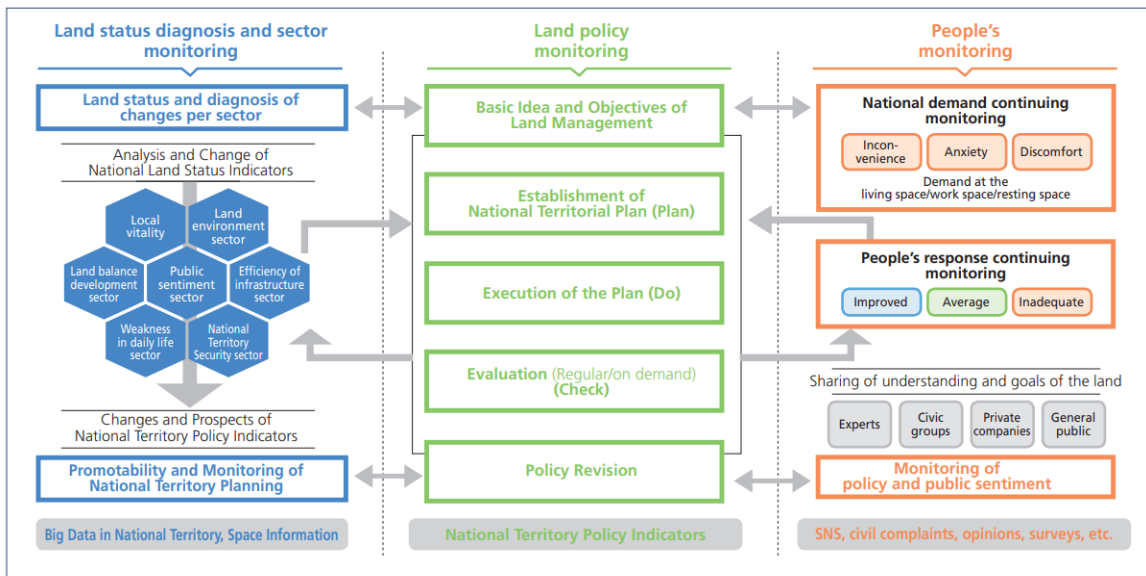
Land status diagnosis and sector monitoring

Land status and diagnosis of changes per sector

Analysis and Change of National Land Status Indicators

Local vitality

Land environment sector

Land balance development sector

Public sentiment sector

Efficiency of infrastructure sector

Weakness in daily life sector

National Territory Security sector

Changes and Prospects of National Territory Policy Indicators

Promotability and Monitoring of National Territory Planning

Big Data in National Territory, Space Information

Land policy monitoring

Basic Idea and Objectives of Land Management

Establishment of National Territorial Plan (Plan)

Execution of the Plan (Do)

Evaluation (Regular/on demand) (Check)

Policy Revision

National Territory Policy Indicators

People's monitoring

National demand continuing monitoring

Inconvenience

Anxiety

Discomfort

Demand at the living space/work space/resting space

People's response continuing monitoring

Improved

Average

Inadequate

Sharing of understanding and goals of the land

Experts

Civic groups

Private companies

General public

Monitoring of policy and public sentiment

SNS, civil complaints, opinions, surveys, etc.